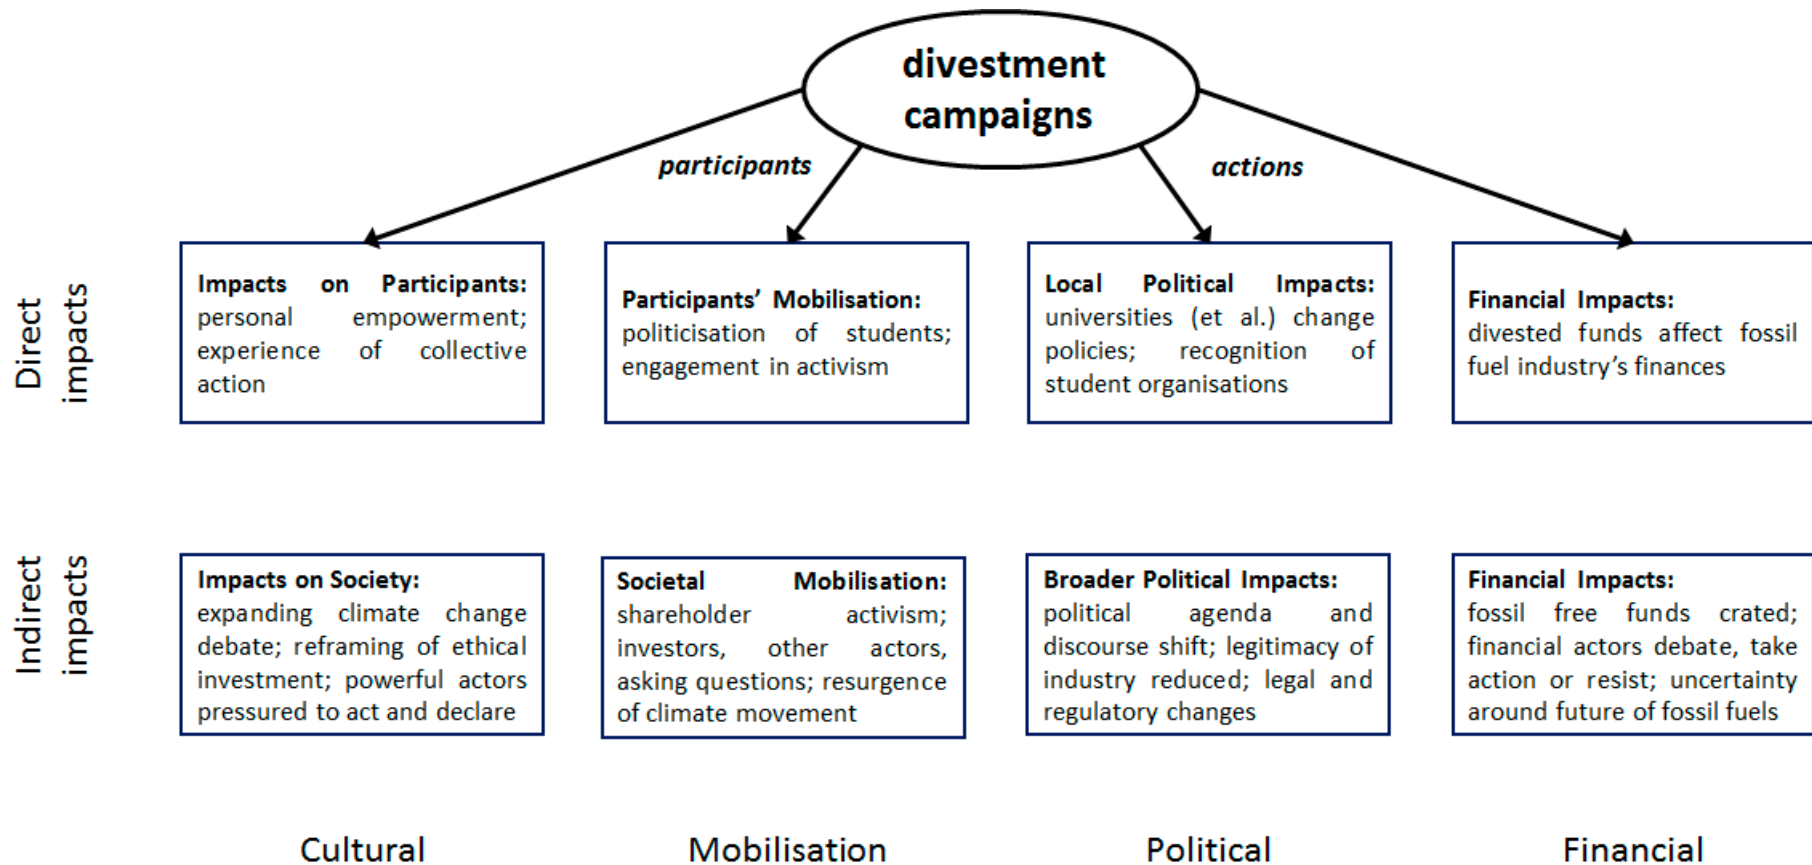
divestment campaigns

participants

actions

Direct impacts

Impacts on Participants: personal empowerment; experience of collective action

Participants' Mobilisation: politicisation of students; engagement in activism

Local Political Impacts: universities (et al.) change policies; recognition of student organisations

Financial Impacts: divested funds affect fossil fuel industry's finances

Indirect impacts

Impacts on Society: expanding climate change debate; reframing of ethical investment; powerful actors pressured to act and declare

Societal Mobilisation: shareholder activism; investors, other actors, asking questions; resurgence of climate movement

Broader Political Impacts: political agenda and discourse shift; legitimacy of industry reduced; legal and regulatory changes

Financial Impacts: fossil free funds crated; financial actors debate, take action or resist; uncertainty around future of fossil fuels

Cultural

Mobilisation

Political

Financial